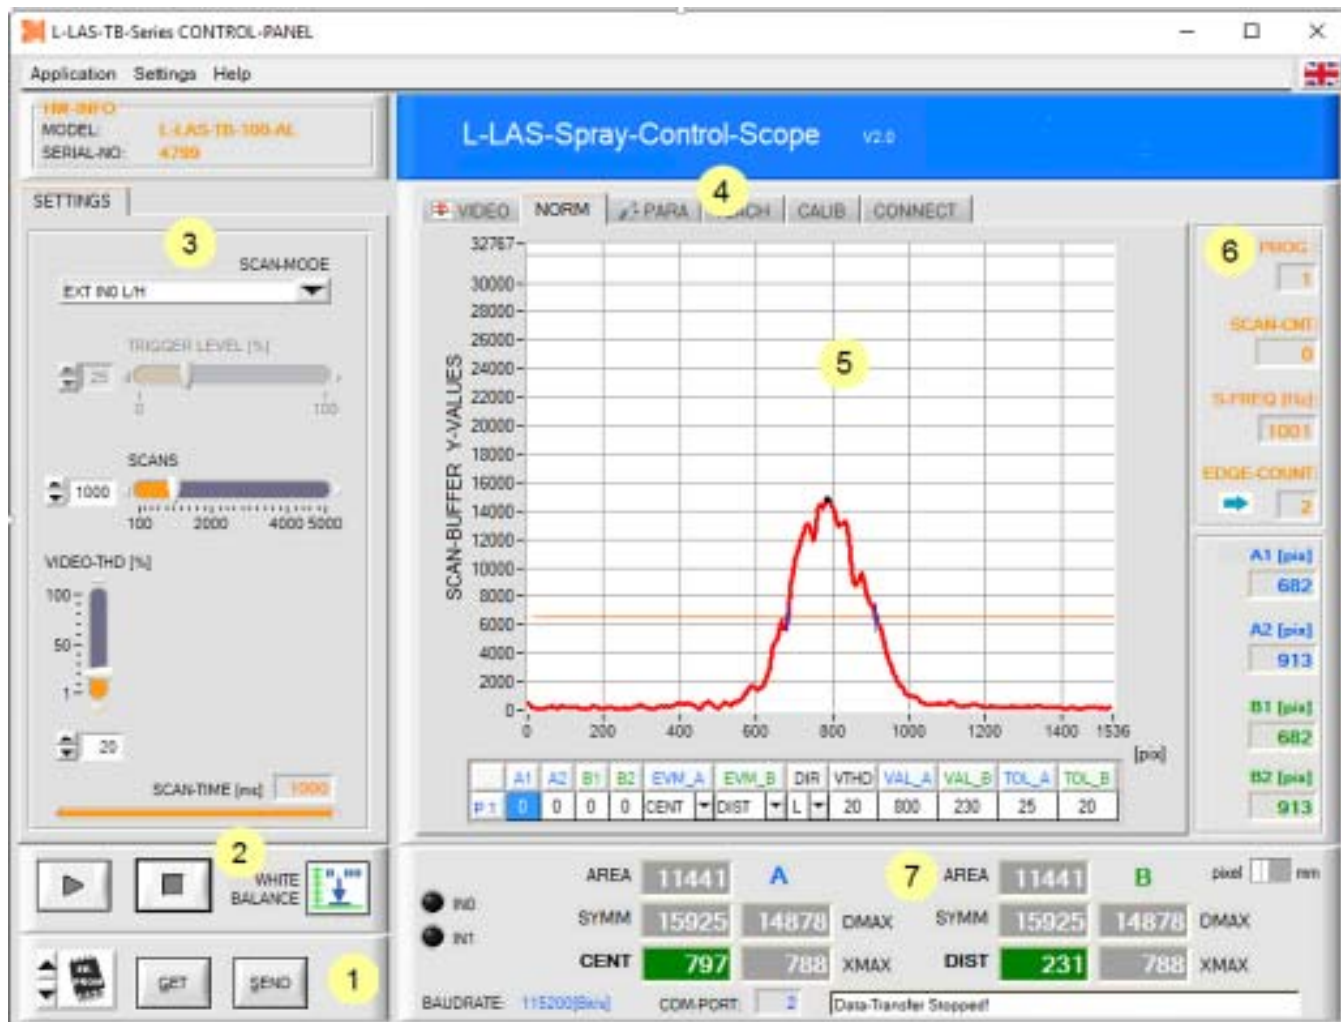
L-LAS-TB-Series CONTROL-PANEL

Application Settings Help

HW-INFO
MODEL: L-LAS-TB-100-AL
SERIAL-NO: 4799

L-LAS-Spray-Control-Scope V2.0

SETTINGS

3

SCAN-MODE
EXT IN0 L/H

TRIGGER LEVEL [%]
25
0 100

SCANS
1000
100 2000 4000 5000

VIDEO-THD [%]
100
50
1
20

SCAN-TIME [ms] 1000

VIDEO NORM PARA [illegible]CH CALIB CONNECT

4

5

SCAN-BUFFER Y-VALUES

32767
30000
28000
26000
24000
22000
20000
18000
16000
14000
12000
10000
8000
6000
4000
2000
0

0 200 400 600 800 1000 1200 1400 1536
[pix]

| | A1 | A2 | B1 | B2 | EVM_A | EVM_B | DIR | VTHD | VAL_A | VAL_B | TOL_A | TOL_B |
|---|---|---|---|---|---|---|---|---|---|---|---|---|
| P 1 | 0 | 0 | 0 | 0 | CENT | DIST | L | 20 | 800 | 230 | 25 | 20 |

6
PROG
1
SCAN-CNT
0
S-FREQ [Hz]
1001
EDGE-COUNT
2

A1 [pix]
682
A2 [pix]
913
B1 [pix]
682
B2 [pix]
913

2
WHITE BALANCE

IN0
INT

AREA 11441 A
SYMM 15925 14878 DMAX
CENT 797 788 XMAX

7
AREA 11441 B
SYMM 15925 14878 DMAX
DIST 231 788 XMAX

pixel mm

GET SEND 1

BAUDRATE: 115200[Bit/s] COM-PORT: 2 Data-Transfer Stopped!